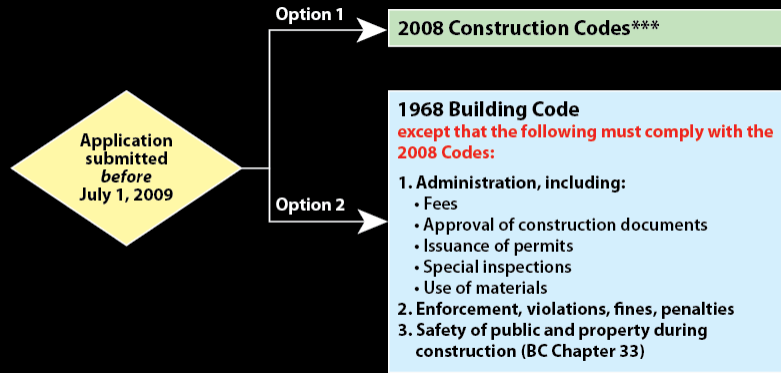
Application submitted *before* July 1, 2009

Option 1

2008 Construction Codes***

Option 2

1968 Building Code
except that the following must comply with the 2008 Codes:

1. Administration, including:
• Fees
• Approval of construction documents
• Issuance of permits
• Special inspections
• Use of materials
2. Enforcement, violations, fines, penalties
3. Safety of public and property during construction (BC Chapter 33)